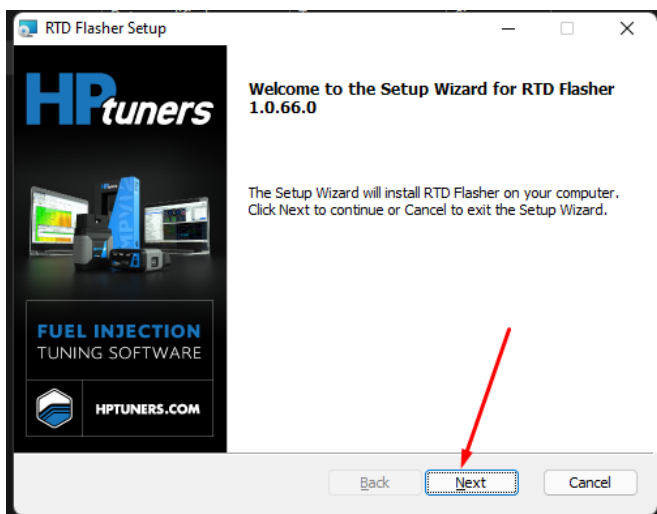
RTD Flasher Setup

HPtuners

FUEL INJECTION
TUNING SOFTWARE

HPTUNERS.COM

Welcome to the Setup Wizard for RTD Flasher 1.0.66.0

The Setup Wizard will install RTD Flasher on your computer. Click Next to continue or Cancel to exit the Setup Wizard.

Back
Next
Cancel